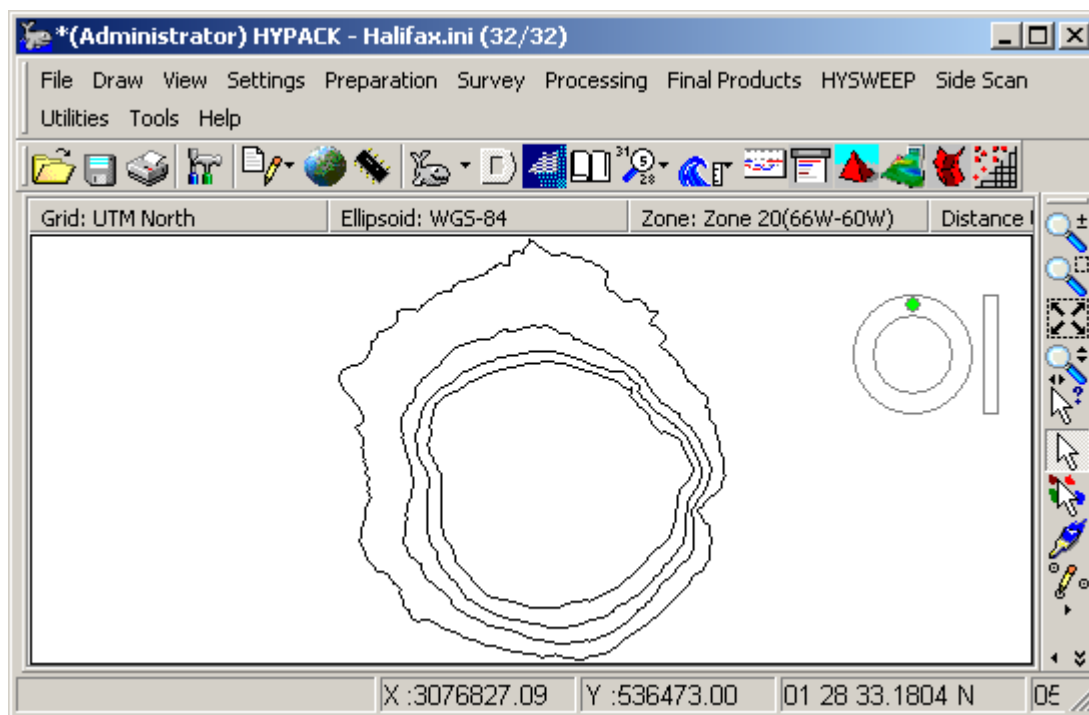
*(Administrator) HYPACK - Halifax.ini (32/32)

File Draw View Settings Preparation Survey Processing Final Products HYSWEEP Side Scan Utilities Tools Help

Grid: UTM North | Ellipsoid: WGS-84 | Zone: Zone 20(66W-60W) | Distance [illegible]

X :3076827.09 | Y :536473.00 | 01 28 33.1804 N | 0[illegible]